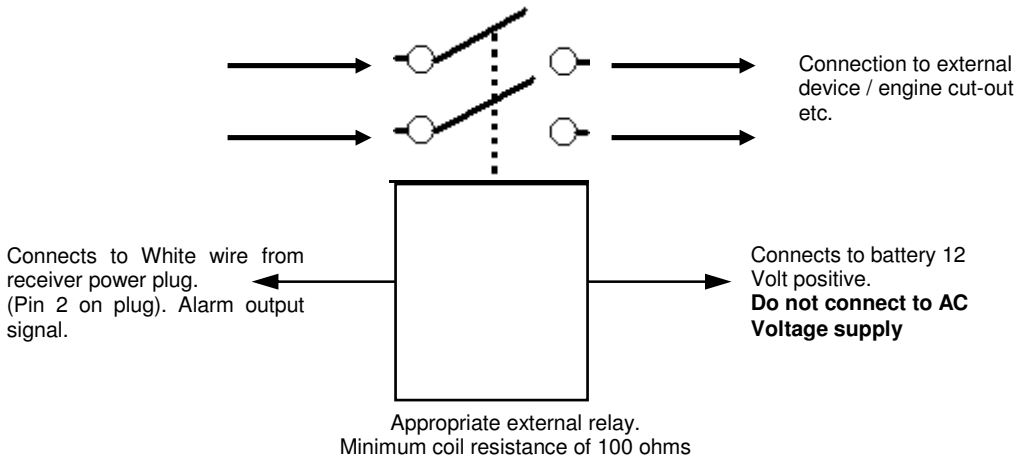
Connection to external device / engine cut-out etc.

Connects to White wire from receiver power plug. (Pin 2 on plug). Alarm output signal.

Connects to battery 12 Volt positive.
**Do not connect to AC Voltage supply**

Appropriate external relay.
Minimum coil resistance of 100 ohms